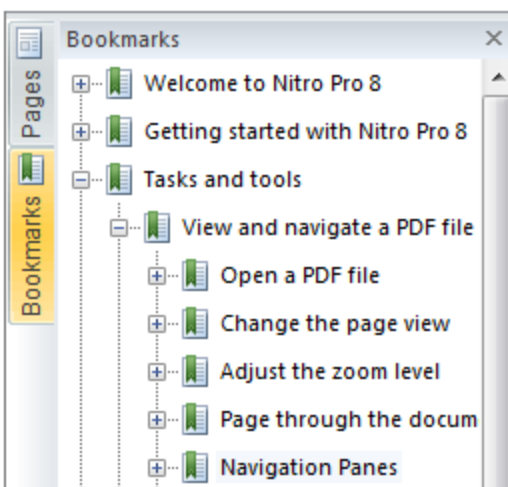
Pages

Bookmarks

Bookmarks ×

Welcome to Nitro Pro 8
Getting started with Nitro Pro 8
Tasks and tools
View and navigate a PDF file
Open a PDF file
Change the page view
Adjust the zoom level
Page through the docum
Navigation Panes